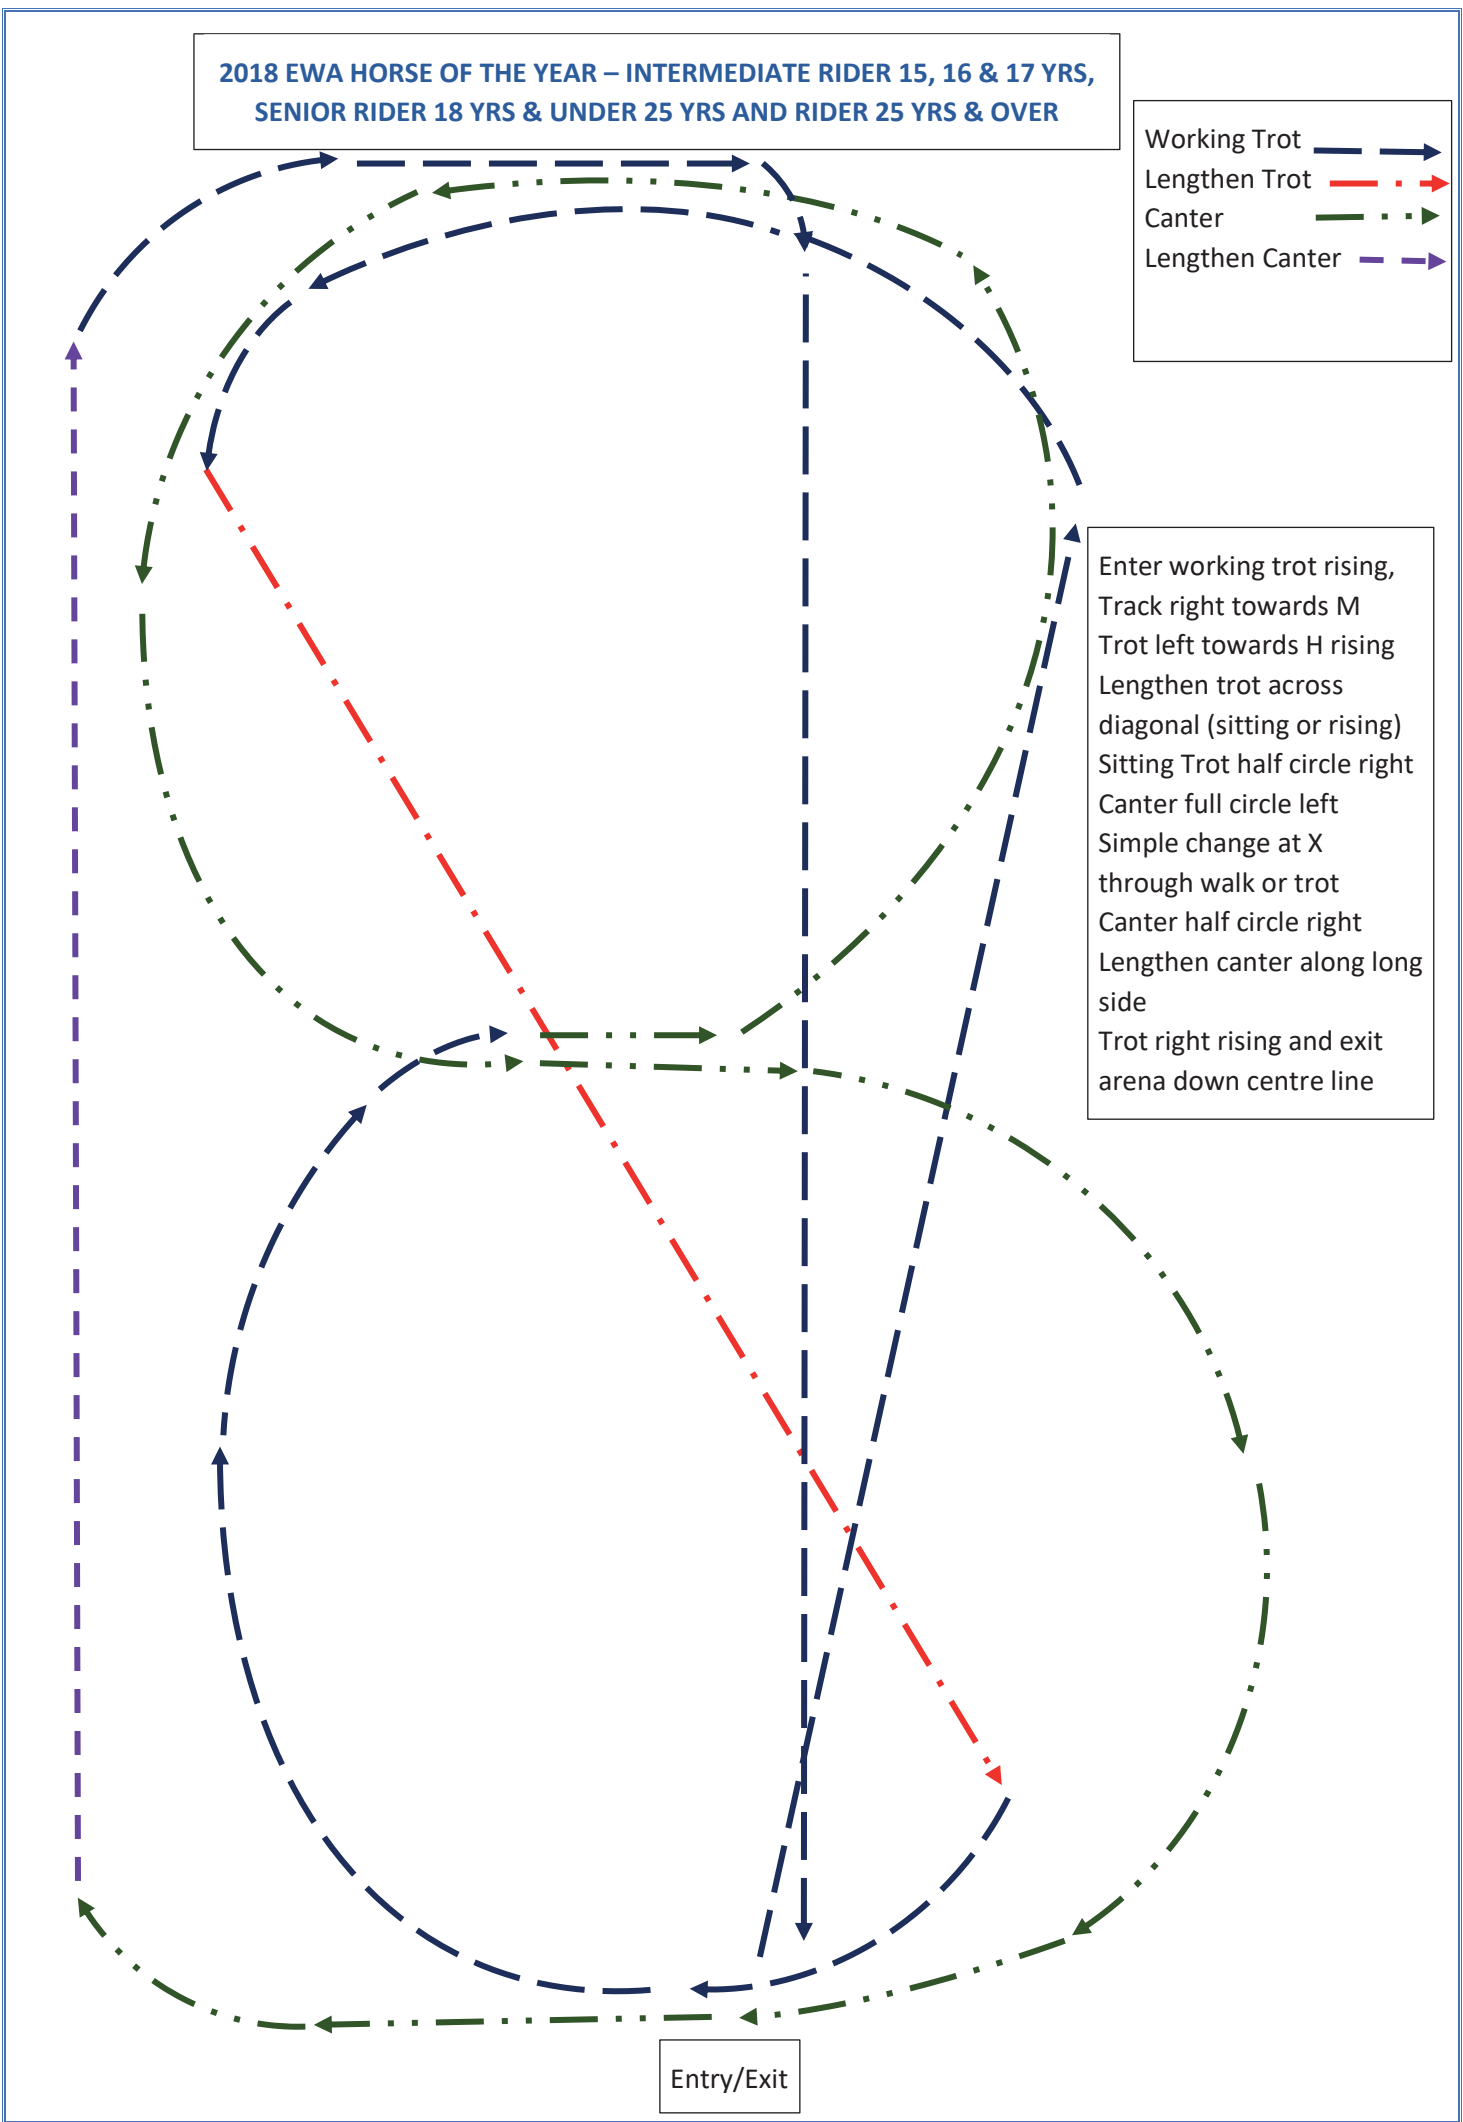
2018 EWA HORSE OF THE YEAR – INTERMEDIATE RIDER 15, 16 & 17 YRS, SENIOR RIDER 18 YRS & UNDER 25 YRS AND RIDER 25 YRS & OVER

Working Trot
Lengthen Trot
Canter
Lengthen Canter

Enter working trot rising,
Track right towards M
Trot left towards H rising
Lengthen trot across diagonal (sitting or rising)
Sitting Trot half circle right
Canter full circle left
Simple change at X through walk or trot
Canter half circle right
Lengthen canter along long side
Trot right rising and exit arena down centre line

Entry/Exit